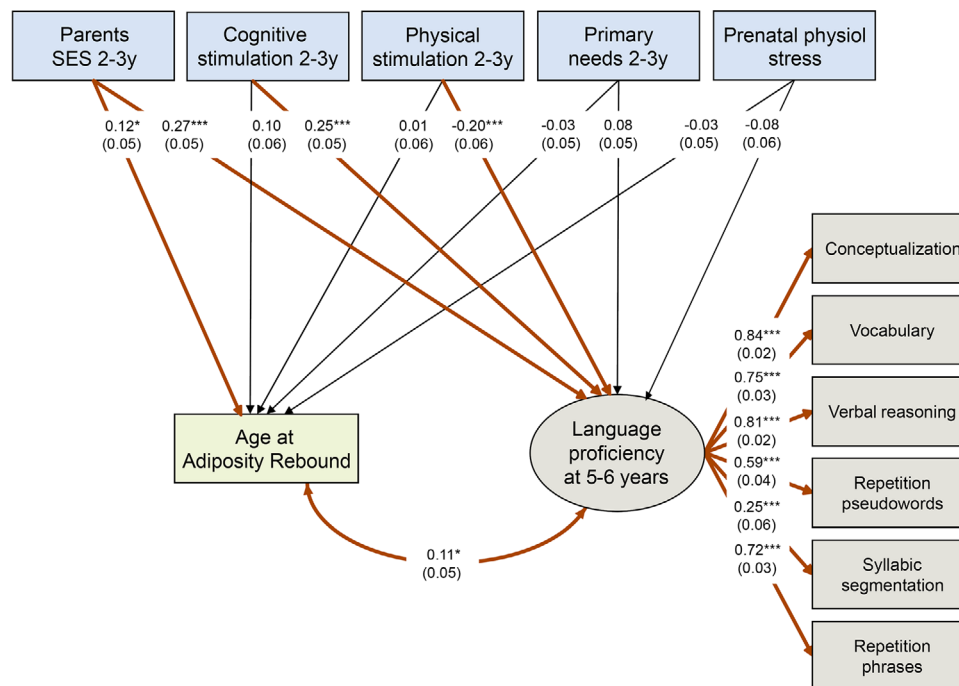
Parents SES 2-3y

Cognitive stimulation 2-3y

Physical stimulation 2-3y

Primary needs 2-3y

Prenatal physiol stress

0.12*
(0.05)

0.27***
(0.05)

0.10
(0.06)

0.25***
(0.05)

0.01
(0.06)

-0.20***
(0.06)

-0.03
(0.05)

0.08
(0.05)

-0.03
(0.05)

-0.08
(0.06)

Conceptualization

Vocabulary

Verbal reasoning

Repetition pseudowords

Syllabic segmentation

Repetition phrases

0.84***
(0.02)

0.75***
(0.03)

0.81***
(0.02)

0.59***
(0.04)

0.25***
(0.06)

0.72***
(0.03)

Age at Adiposity Rebound

Language proficiency at 5-6 years

0.11*
(0.05)